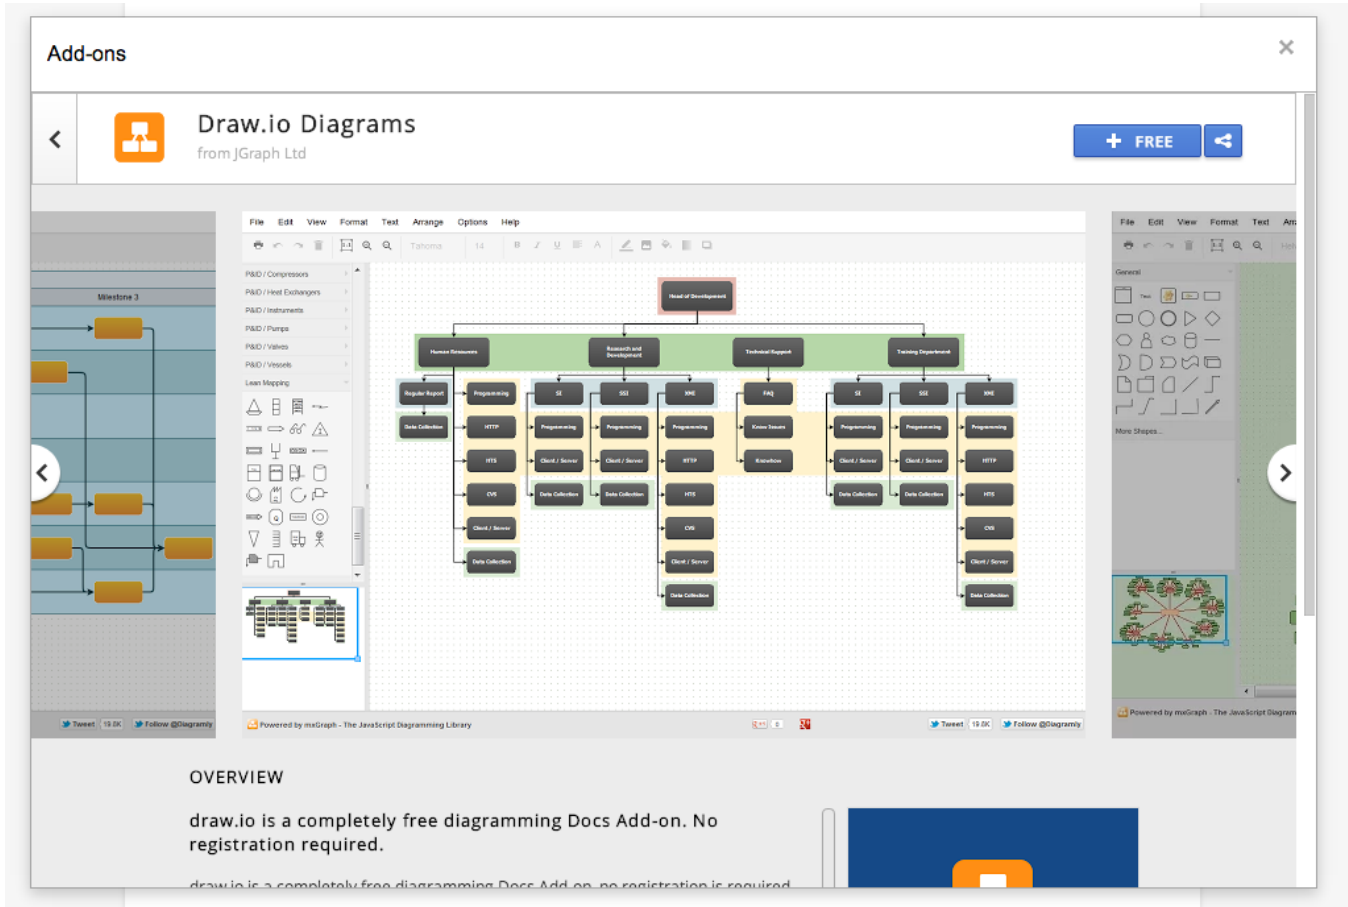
Add-ons

×

Draw.io Diagrams
from JGraph Ltd

FREE

Milestone 3

Tweet 19.8K Follow @Diagramly

File Edit View Format Text Arrange Options Help

Tahoma 14

P&ID / Compressors
P&ID / Heat Exchangers
P&ID / Instruments
P&ID / Pumps
P&ID / Valves
P&ID / Vessels
Lean Mapping

Head of Development

Human Resources
Research and Development
Technical Support
Training Department

Regular Report
Data Collection
Programming
HTTP
HTS
CVS
Client / Server
Data Collection
SE
SSE
XML
Programming
Client / Server
Data Collection
Programming
Client / Server
Data Collection
Programming
HTTP
HTS
CVS
Client / Server
Data Collection
FAQ
Know Issues
Knowhow
SE
SSE
XML
Programming
Client / Server
Data Collection
Programming
Client / Server
Data Collection
Programming
HTTP
HTS
CVS
Client / Server
Data Collection

Powered by mxGraph - The JavaScript Diagramming Library

Tweet 19.8K Follow @Diagramly

File Edit View Format Text Arr

General

More Shapes...

Powered by mxGraph - The JavaScript Diagram

OVERVIEW

draw.io is a completely free diagramming Docs Add-on. No registration required.

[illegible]